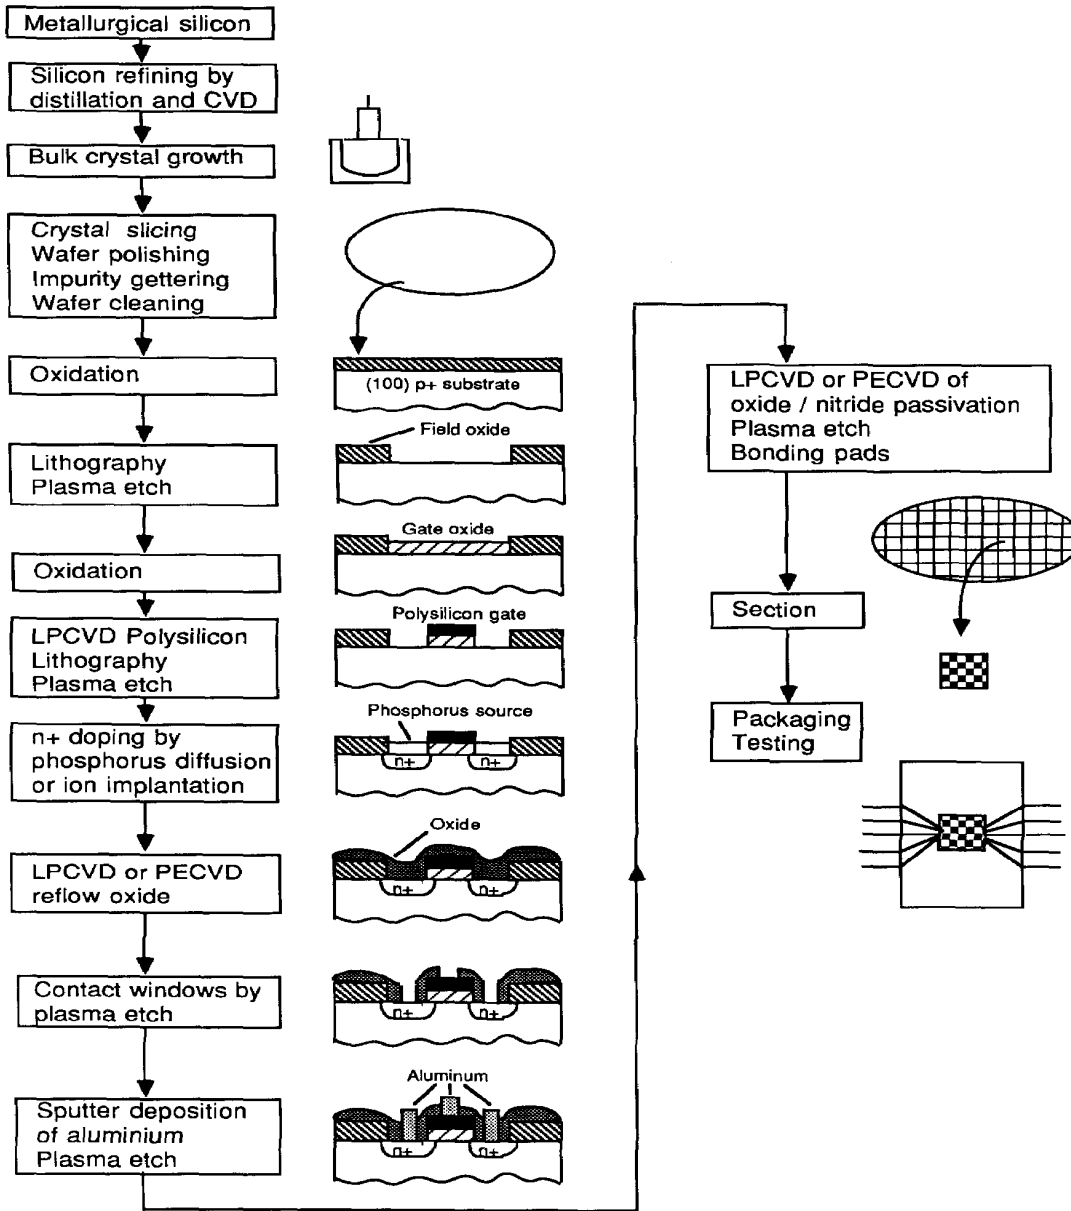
Metallurgical silicon

Silicon refining by distillation and CVD

Bulk crystal growth

Crystal slicing
Wafer polishing
Impurity gettering
Wafer cleaning

Oxidation

(100) p+ substrate

Lithography
Plasma etch

Field oxide

Oxidation

Gate oxide

LPCVD Polysilicon
Lithography
Plasma etch

Polysilicon gate

n+ doping by phosphorus diffusion or ion implantation

Phosphorus source

n+

n+

LPCVD or PECVD reflow oxide

Oxide

n+

n+

Contact windows by plasma etch

n+

n+

Sputter deposition of aluminium
Plasma etch

Aluminum

n+

n+

LPCVD or PECVD of oxide / nitride passivation
Plasma etch
Bonding pads

Section

Packaging
Testing